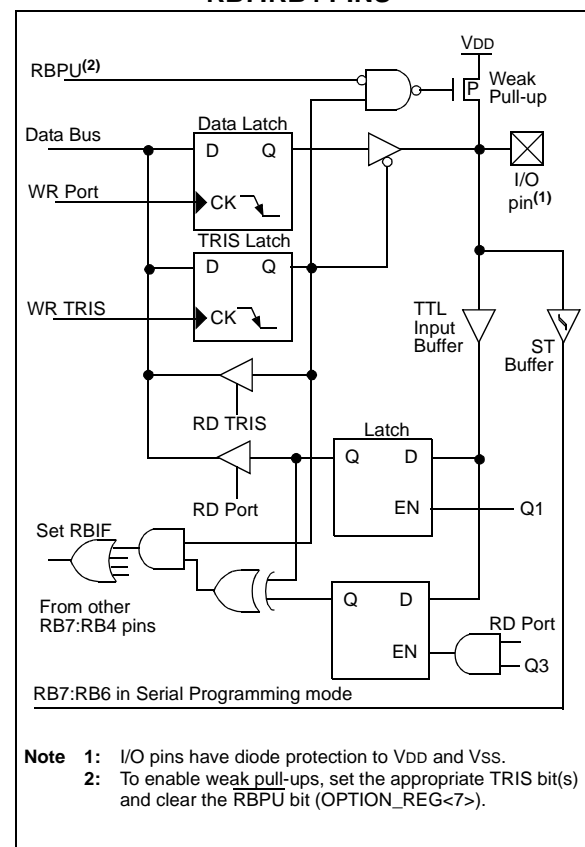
RB7:RB4 PINS

VDD

RBPU$^{(2)}$

Weak Pull-up

P

Data Bus

Data Latch

D

Q

WR Port

CK

I/O pin$^{(1)}$

TRIS Latch

D

Q

WR TRIS

CK

TTL Input Buffer

ST Buffer

RD TRIS

Latch

Q

D

RD Port

EN

Q1

Set RBIF

Q

D

From other RB7:RB4 pins

RD Port

EN

Q3

RB7:RB6 in Serial Programming mode

**Note 1:** I/O pins have diode protection to VDD and VSS.
**2:** To enable weak pull-ups, set the appropriate TRIS bit(s) and clear the $\overline{RBPU}$ bit (OPTION_REG<7>).